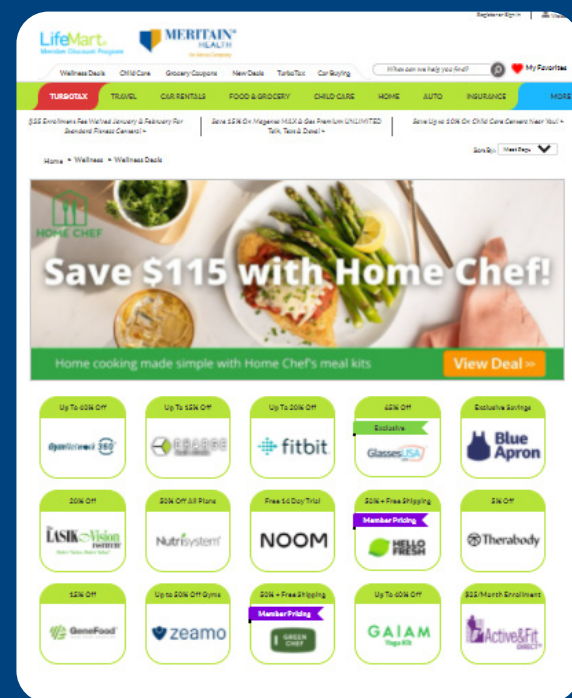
LifeMart Member Discount Program

MERITAIN HEALTH An Aetna Company

Register Sign In

Wellness Deals Child Care Grocery Coupons New Deals TurboTax Car Buying

What can we help you find?

My Favorites

TURBOTAX TRAVEL CAR RENTALS FOOD & GROCERY CHILD CARE HOME AUTO INSURANCE MORE

$55 Enrollment Fee Waived January & February For Standard Fitness Centers! »

Save 15% On Magenta MAX & Get Premium UNLIMITED Talk, Text & Data! »

Save Up to 10% On Child Care Centers Near You! »

Home » Wellness » Wellness Deals

Sort By: Most Popular

HOME CHEF

Save $115 with Home Chef!

Home cooking made simple with Home Chef's meal kits

View Deal »

| Up To 60% Off | Up To 52% Off | Up To 20% Off | 65% Off | Exclusive Savings |
|---|---|---|---|---|
| OptiNetwork 360 | CHARGE | fitbit | Exclusive GlassesUSA | Blue Apron |
| 30% Off | 50% Off All Plans | Free 14 Day Trial | 50% + Free Shipping | 5% Off |
| The LASIK Vision Institute | Nutrisystem | NOOM | Member Pricing HELLO FRESH | Therabody |
| 15% Off | Up to 50% Off Gyms | 50% + Free Shipping | Up To 60% Off | $25/Month Enrollment |
| GeneFood | zeamo | Member Pricing GREEN CHEF | GAIAM Yoga Kit | Active&Fit DIRECT |